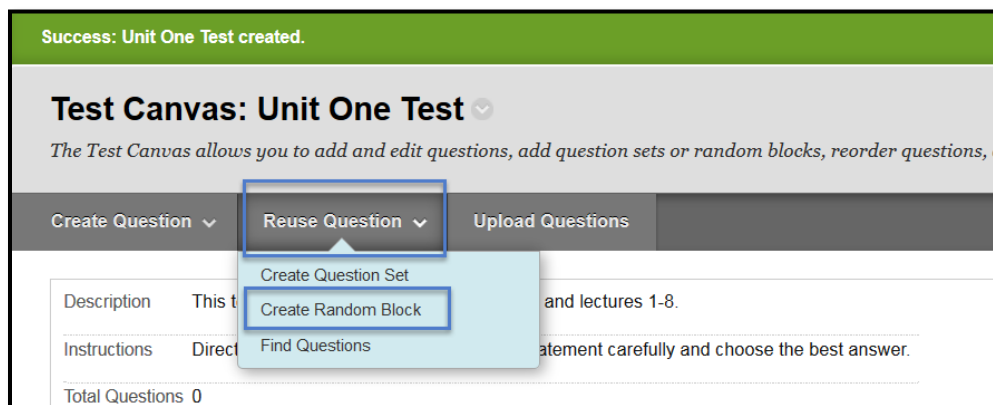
Success: Unit One Test created.

Test Canvas: Unit One Test

The Test Canvas allows you to add and edit questions, add question sets or random blocks, reorder questions, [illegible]

Create Question Reuse Question Upload Questions

Create Question Set
Create Random Block
Find Questions

Description This t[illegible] and lectures 1-8.

Instructions Direct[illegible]atement carefully and choose the best answer.

Total Questions 0